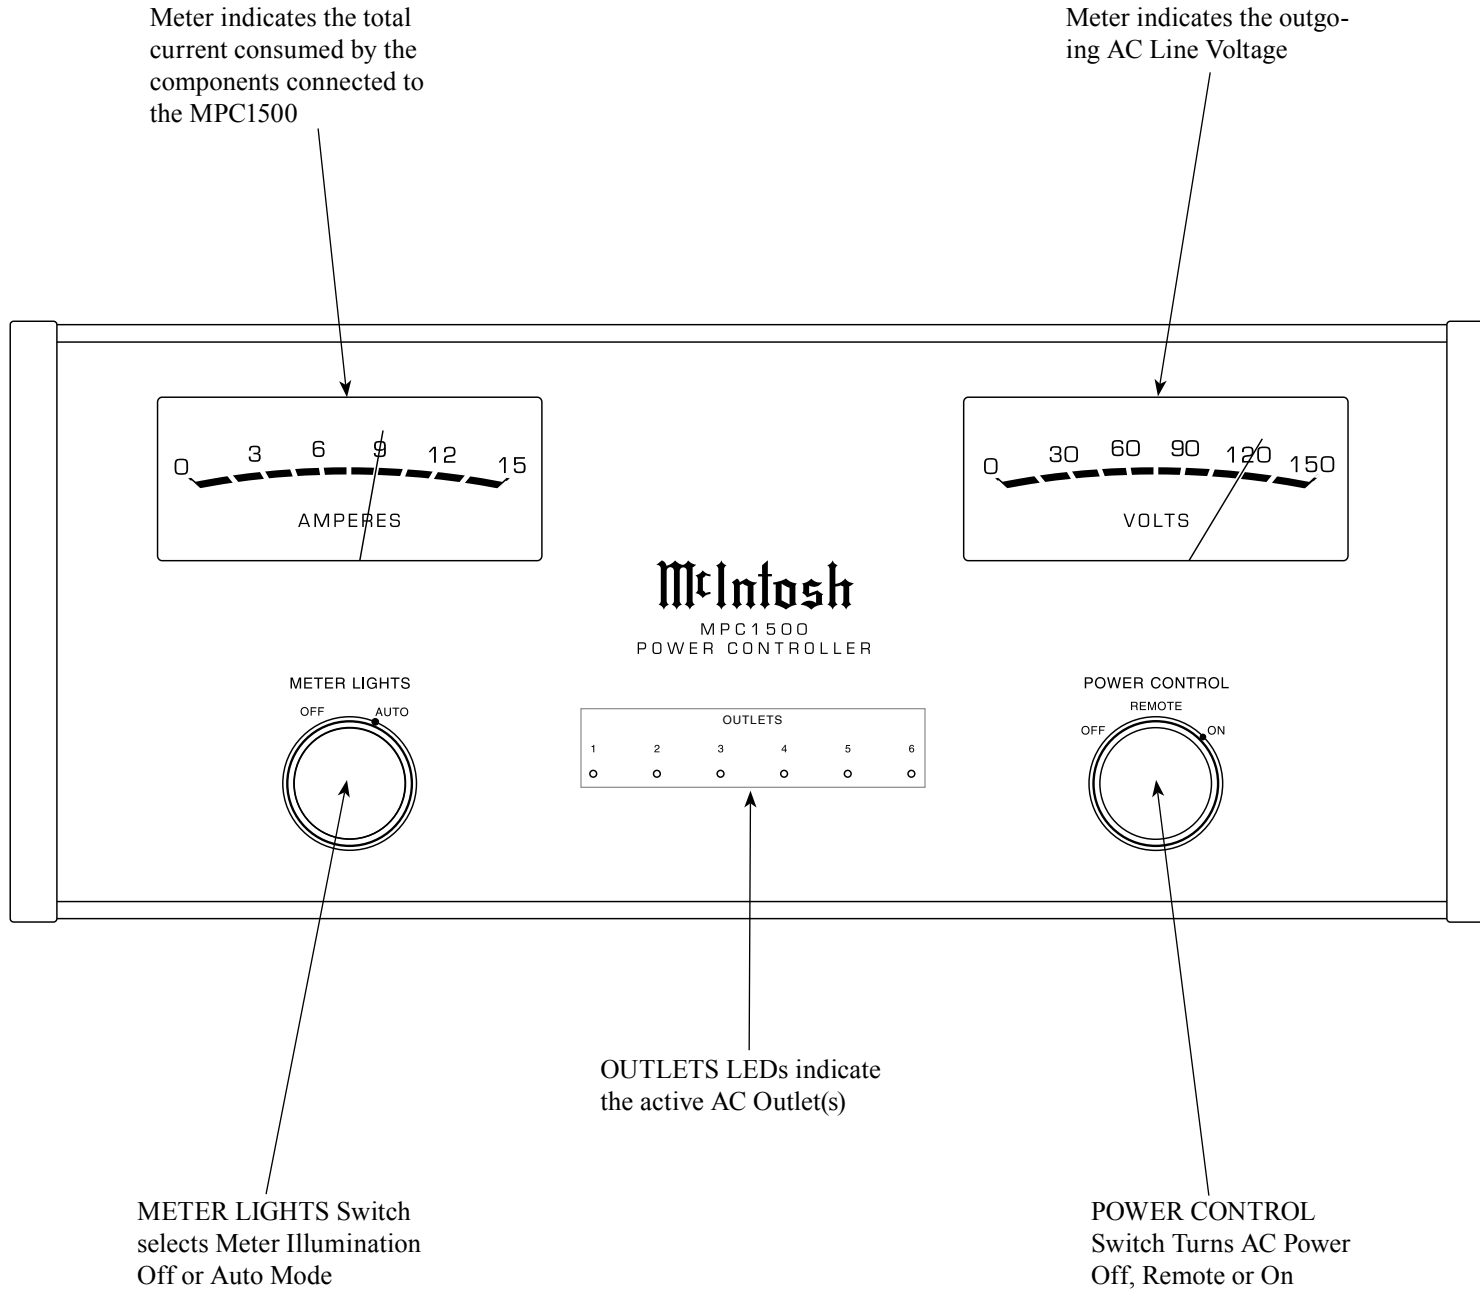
Meter indicates the total current consumed by the components connected to the MPC1500

Meter indicates the outgoing AC Line Voltage

0 3 6 9 12 15

AMPERES

0 30 60 90 120 150

VOLTS

McIntosh

MPC1500
POWER CONTROLLER

METER LIGHTS

OFF AUTO

OUTLETS

1 2 3 4 5 6

POWER CONTROL

REMOTE

OFF ON

OUTLETS LEDs indicate the active AC Outlet(s)

METER LIGHTS Switch selects Meter Illumination Off or Auto Mode

POWER CONTROL Switch Turns AC Power Off, Remote or On